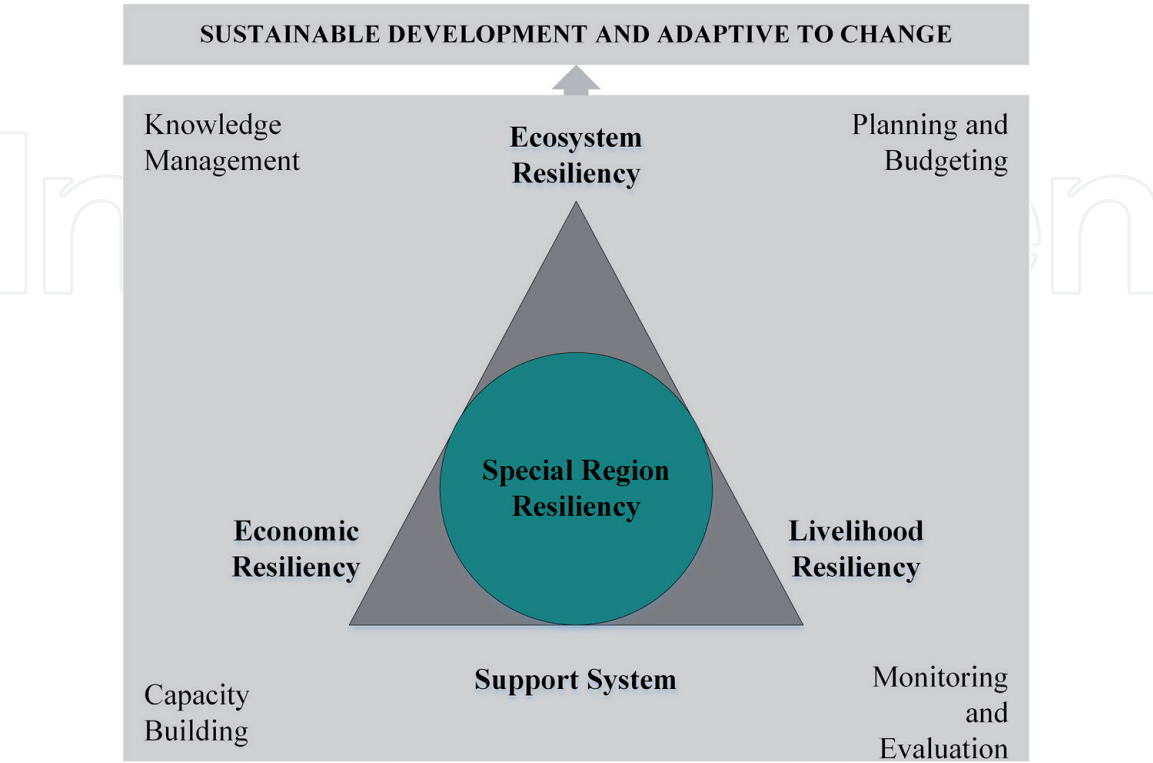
SUSTAINABLE DEVELOPMENT AND ADAPTIVE TO CHANGE

Knowledge Management

Ecosystem Resiliency

Planning and Budgeting

Special Region Resiliency

Economic Resiliency

Livelihood Resiliency

Support System

Capacity Building

Monitoring and Evaluation